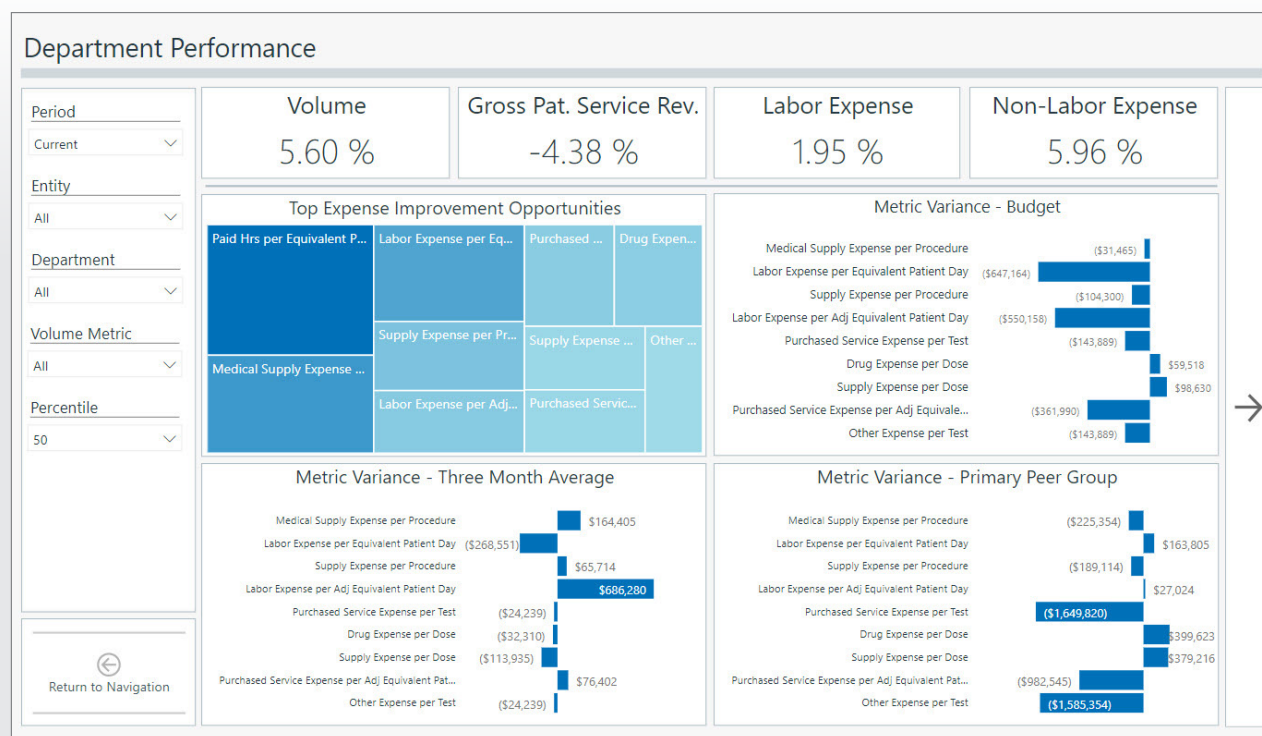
Department Performance

Period
Current

Entity
All

Department
All

Volume Metric
All

Percentile
50

Return to Navigation

Volume
5.60 %

Gross Pat. Service Rev.
-4.38 %

Labor Expense
1.95 %

Non-Labor Expense
5.96 %

Top Expense Improvement Opportunities

Paid Hrs per Equivalent P...
Labor Expense per Eq...
Purchased ...
Drug Expen...
Supply Expense per Pr...
Supply Expense ...
Other ...
Medical Supply Expense ...
Labor Expense per Adj...
Purchased Servic...

Metric Variance - Budget

| Metric | Variance |
|---|---|
| Medical Supply Expense per Procedure | ($31,465) |
| Labor Expense per Equivalent Patient Day | ($647,164) |
| Supply Expense per Procedure | ($104,300) |
| Labor Expense per Adj Equivalent Patient Day | ($550,158) |
| Purchased Service Expense per Test | ($143,889) |
| Drug Expense per Dose | $59,518 |
| Supply Expense per Dose | $98,630 |
| Purchased Service Expense per Adj Equivale... | ($361,990) |
| Other Expense per Test | ($143,889) |

Metric Variance - Three Month Average

| Metric | Variance |
|---|---|
| Medical Supply Expense per Procedure | $164,405 |
| Labor Expense per Equivalent Patient Day | ($268,551) |
| Supply Expense per Procedure | $65,714 |
| Labor Expense per Adj Equivalent Patient Day | $686,280 |
| Purchased Service Expense per Test | ($24,239) |
| Drug Expense per Dose | ($32,310) |
| Supply Expense per Dose | ($113,935) |
| Purchased Service Expense per Adj Equivalent Pat... | $76,402 |
| Other Expense per Test | ($24,239) |

Metric Variance - Primary Peer Group

| Metric | Variance |
|---|---|
| Medical Supply Expense per Procedure | ($225,354) |
| Labor Expense per Equivalent Patient Day | $163,805 |
| Supply Expense per Procedure | ($189,114) |
| Labor Expense per Adj Equivalent Patient Day | $27,024 |
| Purchased Service Expense per Test | ($1,649,820) |
| Drug Expense per Dose | $399,623 |
| Supply Expense per Dose | $379,216 |
| Purchased Service Expense per Adj Equivalent Pat... | ($982,545) |
| Other Expense per Test | ($1,585,354) |